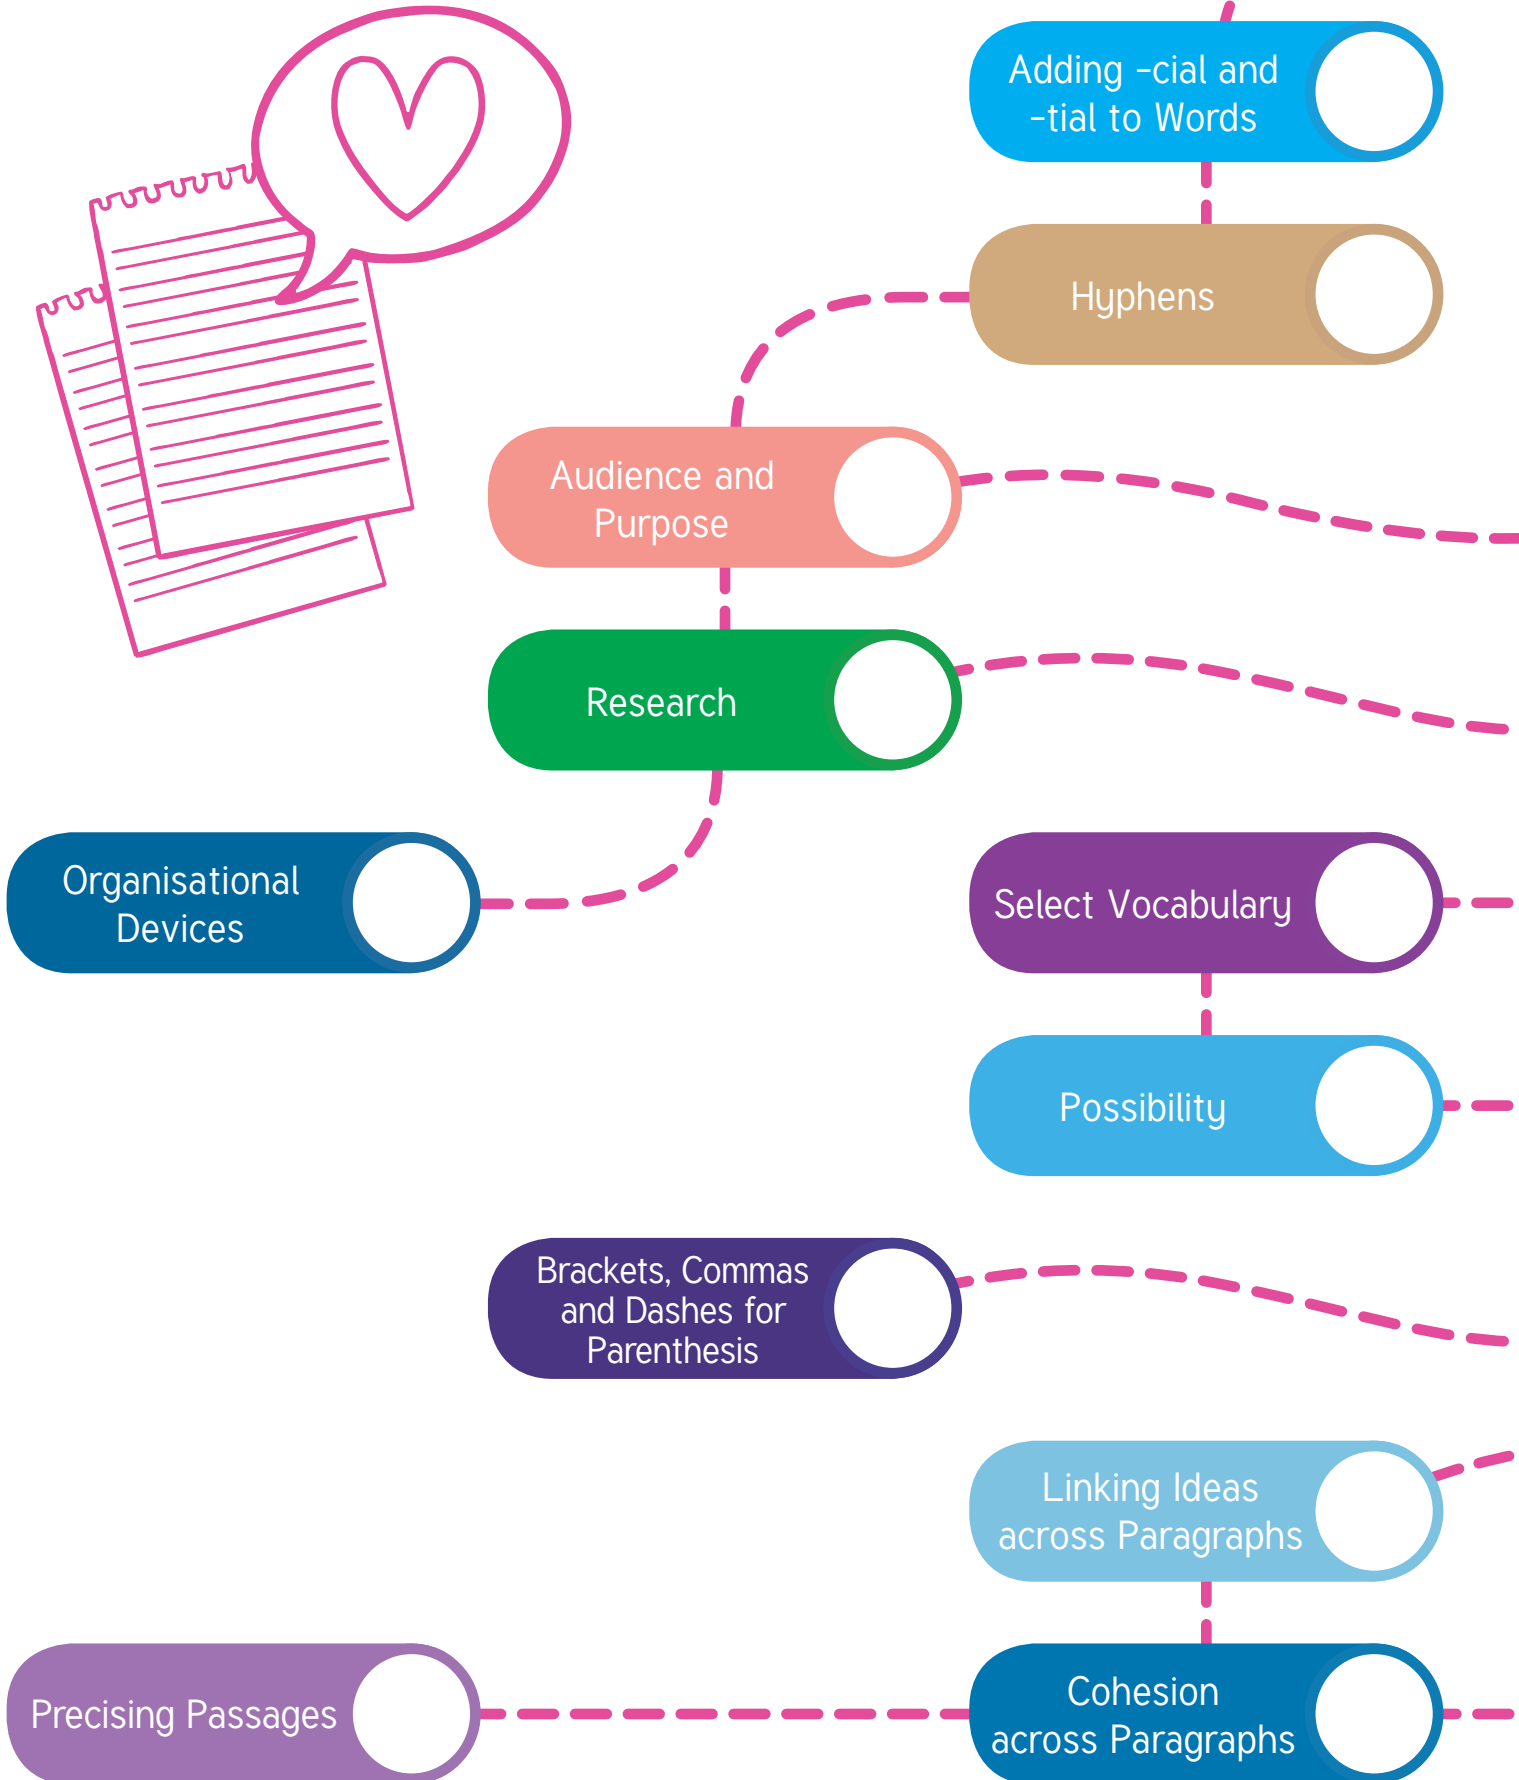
Adding -cial and -tial to Words

Hyphens

Audience and Purpose

Research

Organisational Devices

Select Vocabulary

Possibility

Brackets, Commas and Dashes for Parenthesis

Linking Ideas across Paragraphs

Precising Passages

Cohesion across Paragraphs